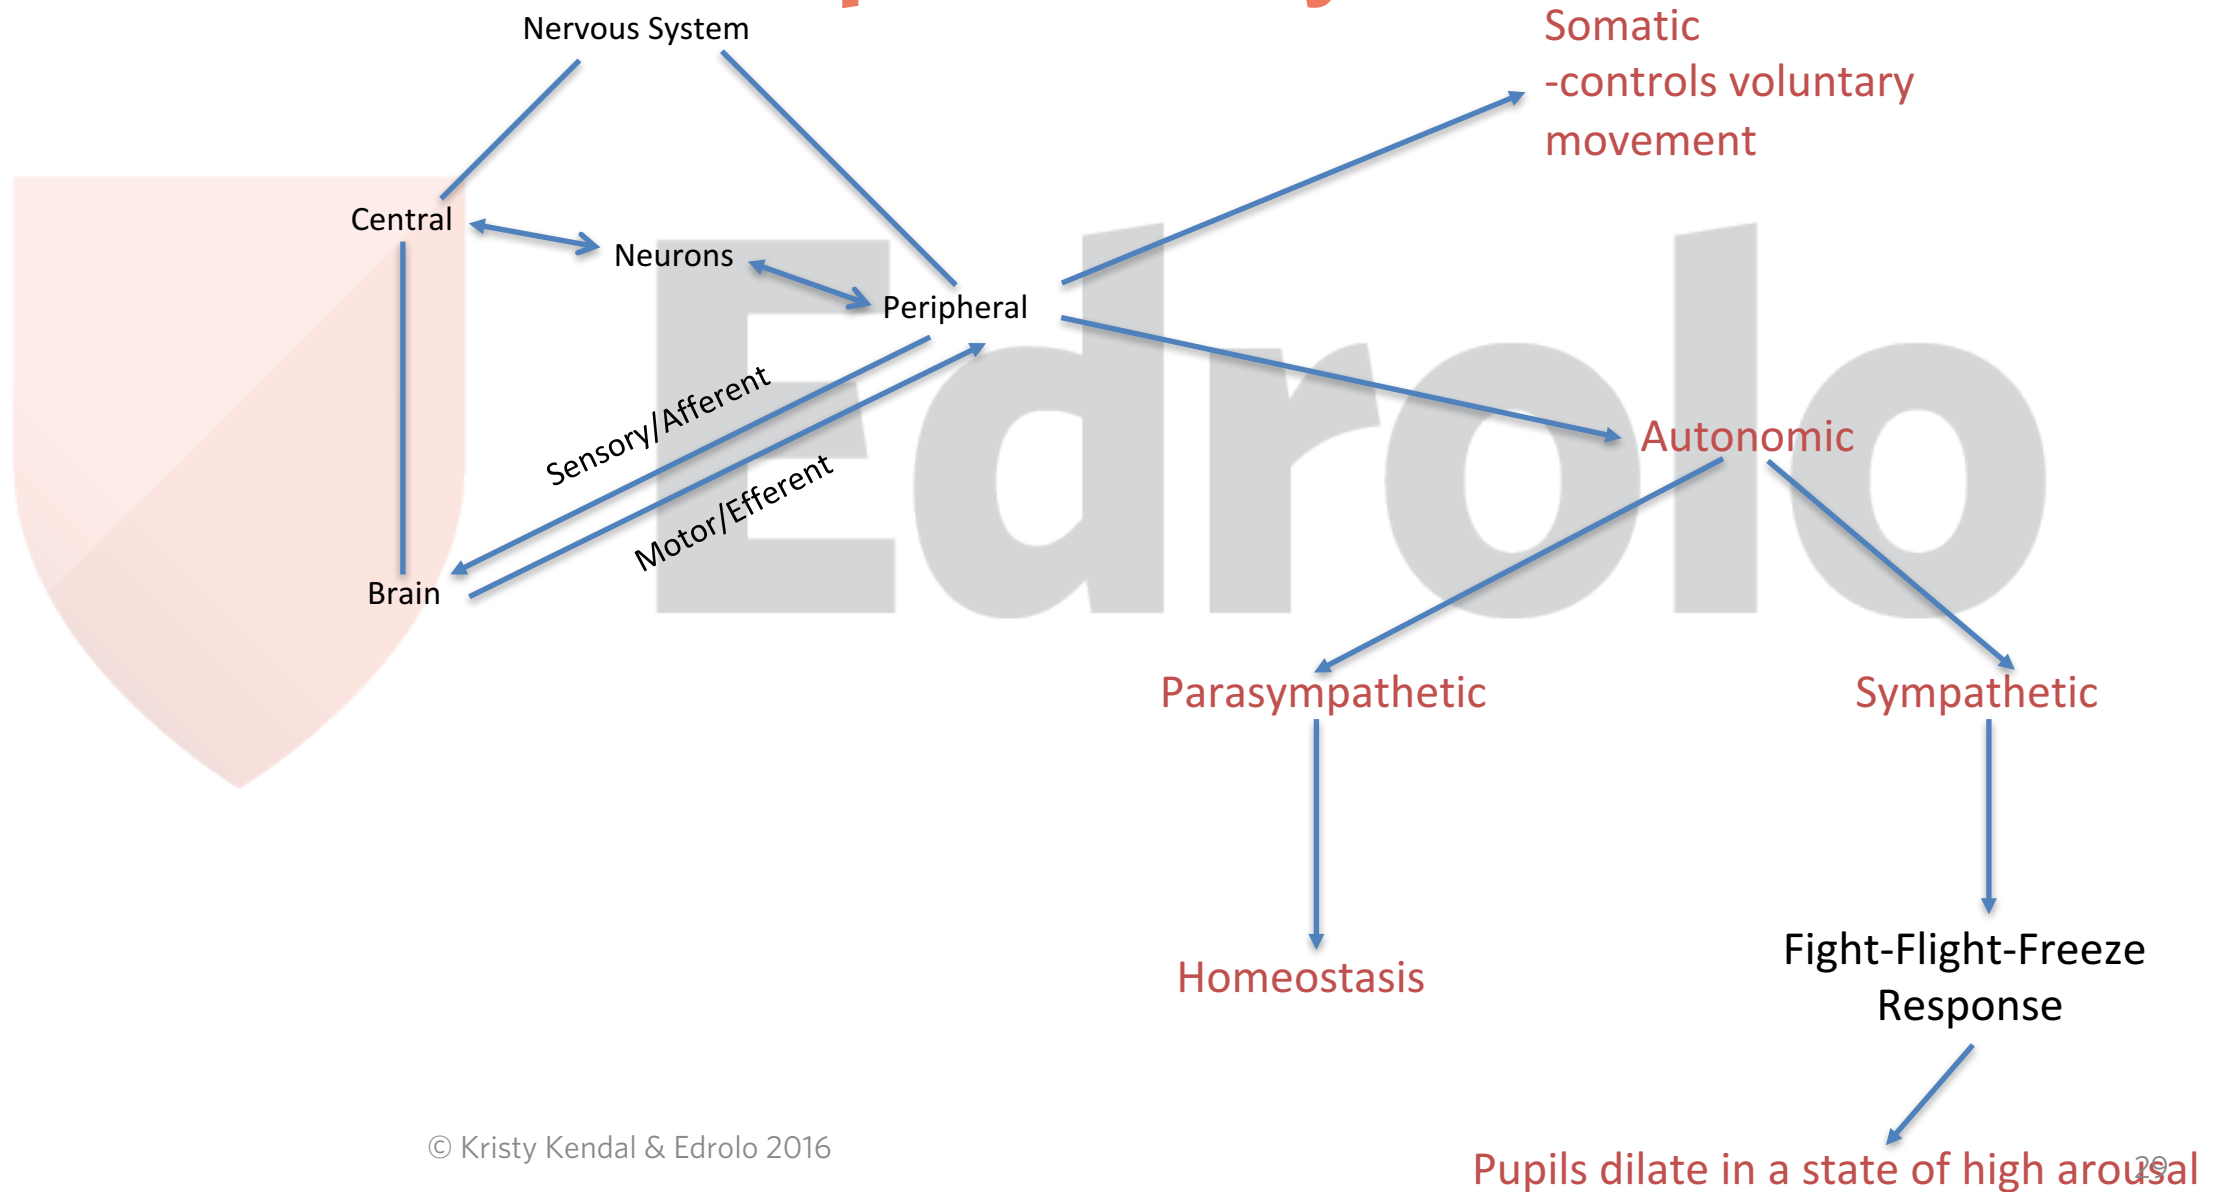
Nervous System

Somatic
-controls voluntary
movement

Central

Neurons

Peripheral

Sensory/Afferent

Motor/Efferent

Brain

Autonomic

Parasympathetic

Sympathetic

Homeostasis

Fight-Flight-Freeze
Response

Edrolo

© Kristy Kendal & Edrolo 2016

Pupils dilate in a state of high arousal

29